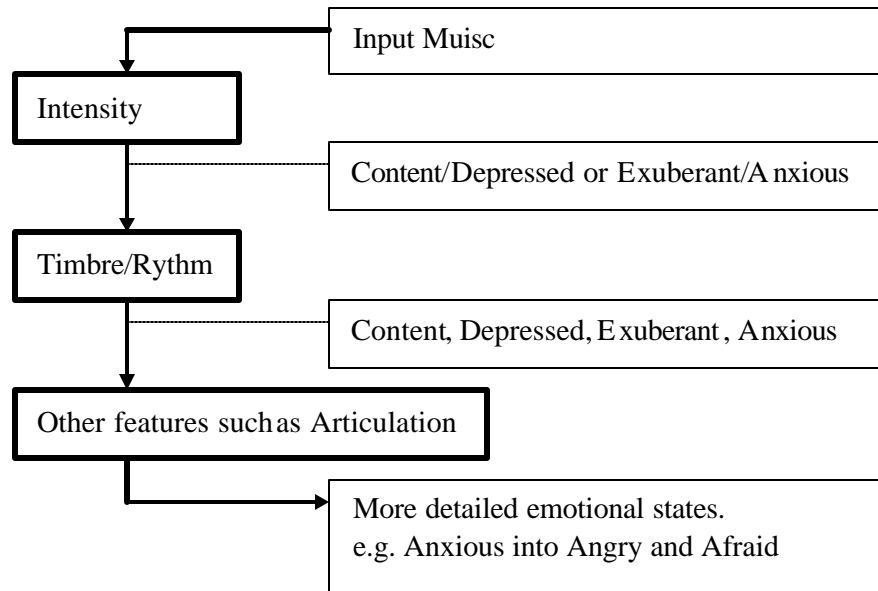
Input Muisc

Intensity

Content/Depressed or Exuberant/Anxious

Timbre/Rythm

Content, Depressed, Exuberant, Anxious

Other features such as Articulation

More detailed emotional states.
e.g. Anxious into Angry and Afraid